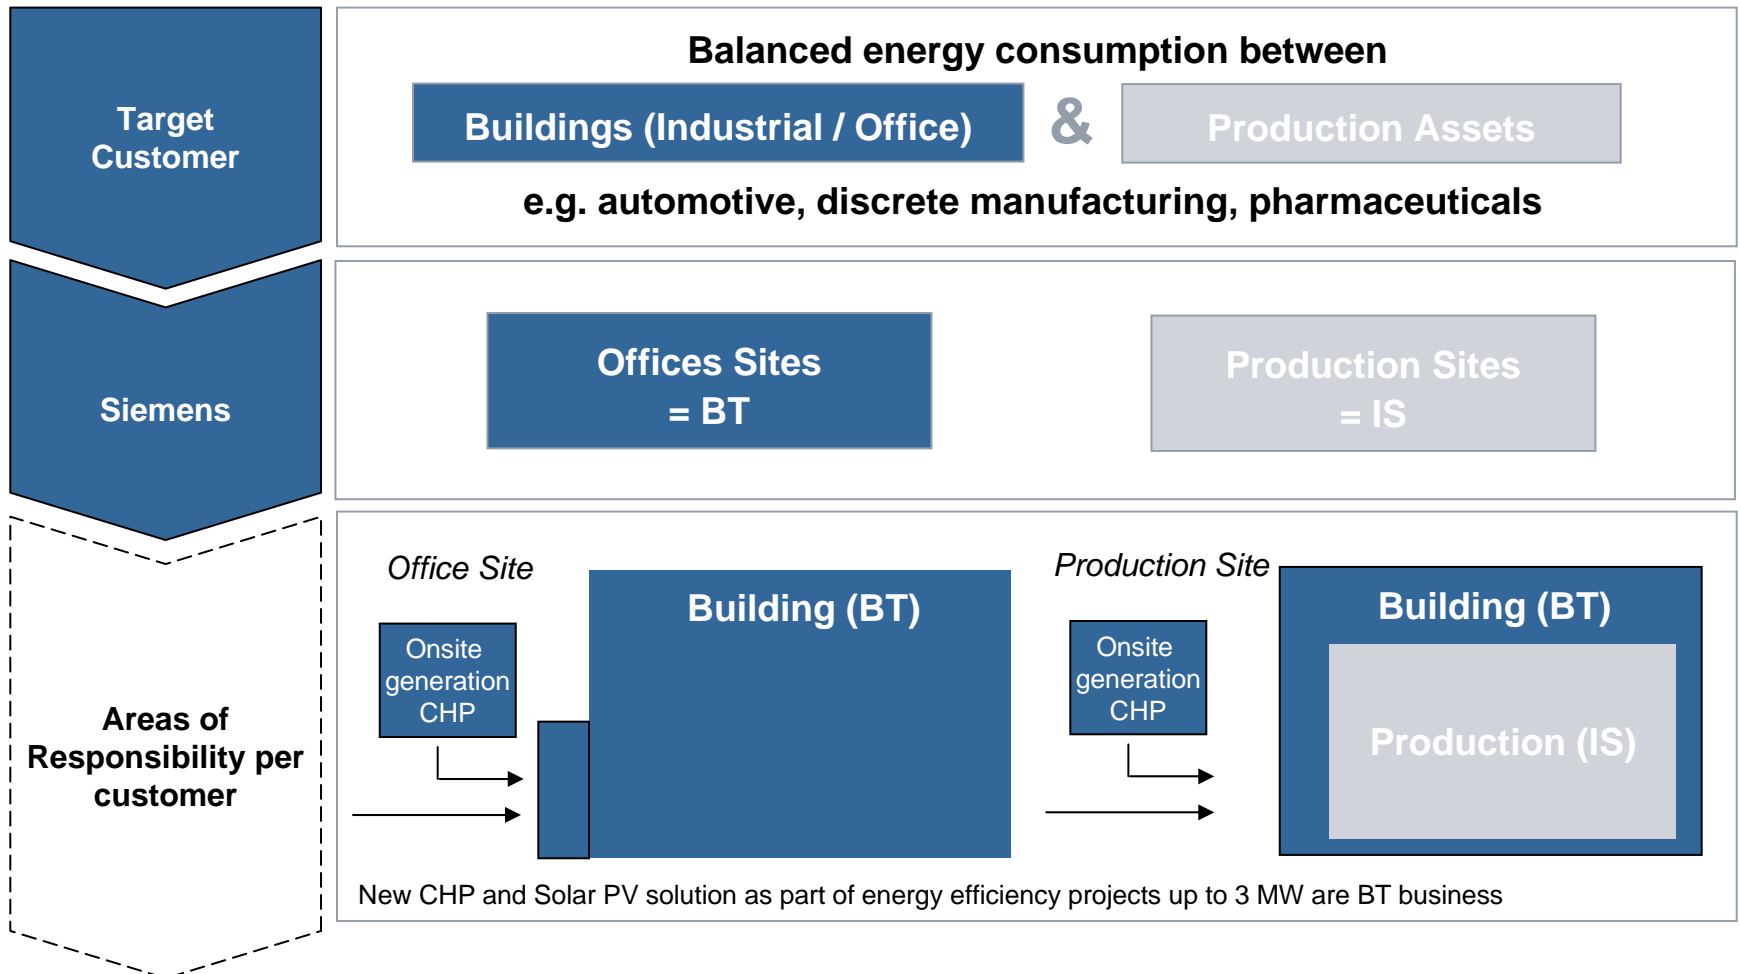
Target Customer

Balanced energy consumption between

Buildings (Industrial / Office) & Production Assets

e.g. automotive, discrete manufacturing, pharmaceuticals

Siemens

Offices Sites = BT

Production Sites = IS

Areas of Responsibility per customer

Office Site

Onsite generation CHP

Building (BT)

Production Site

Onsite generation CHP

Building (BT)

Production (IS)

New CHP and Solar PV solution as part of energy efficiency projects up to 3 MW are BT business